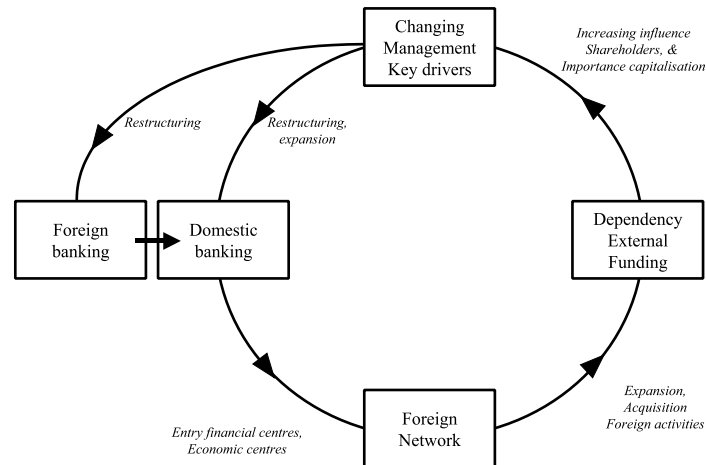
Changing Management Key drivers

Increasing influence Shareholders, & Importance capitalisation

Restructuring

Restructuring, expansion

Foreign banking

Domestic banking

Dependency External Funding

Expansion, Acquisition Foreign activities

Foreign Network

Entry financial centres, Economic centres